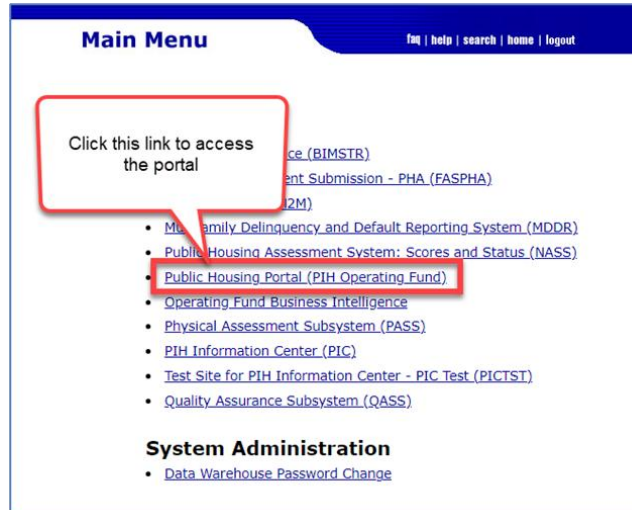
Main Menu

faq | help | search | home | logout

Click this link to access the portal

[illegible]ce (BIMSTR)

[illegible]ent Submission - PHA (FASPHA)

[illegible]2M)

• Mu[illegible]amily Delinquency and Default Reporting System (MDDR)
• Public Housing Assessment System: Scores and Status (NASS)
• Public Housing Portal (PIH Operating Fund)
• Operating Fund Business Intelligence
• Physical Assessment Subsystem (PASS)
• PIH Information Center (PIC)
• Test Site for PIH Information Center - PIC Test (PICTST)
• Quality Assurance Subsystem (QASS)

System Administration

• Data Warehouse Password Change